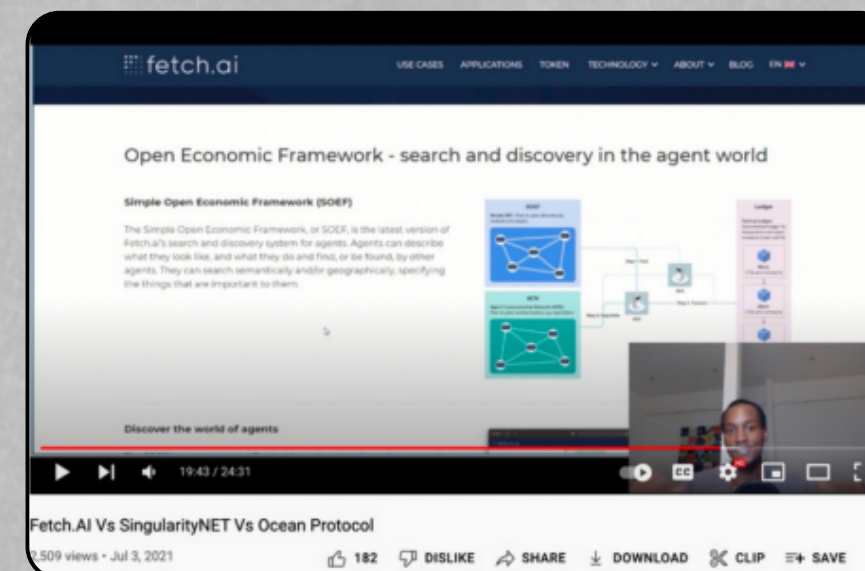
fetch.ai

USE CASES APPLICATIONS TOKEN TECHNOLOGY ABOUT BLOG EN

Open Economic Framework - search and discovery in the agent world

Simple Open Economic Framework (SOEF)

The Simple Open Economic Framework, or SOEF, is the latest version of Fetch.ai's search and discovery system for agents. Agents can describe what they look like, and what they do and find, or be found, by other agents. They can search semantically and/or geographically, specifying the things that are important to them.

SOEF

ACN

Ledger

Discover the world of agents

19:43 / 24:31

CC

Fetch.AI Vs SingularityNET Vs Ocean Protocol

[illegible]509 views • Jul 3, 2021

182 DISLIKE SHARE DOWNLOAD CLIP SAVE